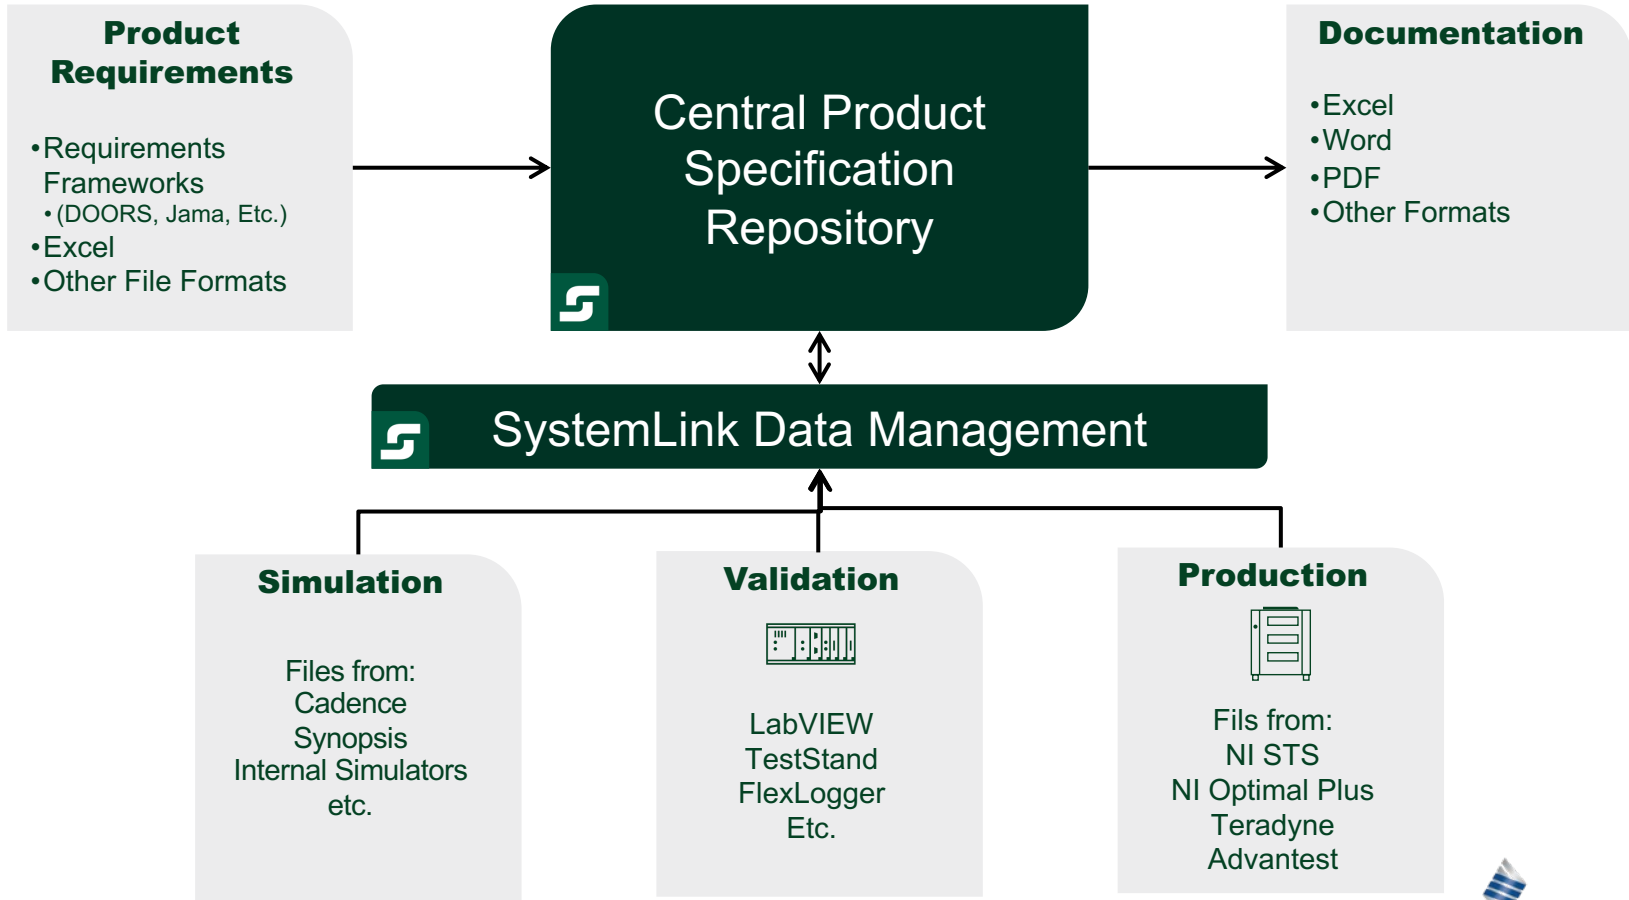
Product Requirements

•Requirements Frameworks
•(DOORS, Jama, Etc.)
•Excel
•Other File Formats

Central Product Specification Repository

Documentation

•Excel
•Word
•PDF
•Other Formats

SystemLink Data Management

Simulation

Files from:
Cadence
Synopsis
Internal Simulators
etc.

Validation

LabVIEW
TestStand
FlexLogger
Etc.

Production

Fils from:
NI STS
NI Optimal Plus
Teradyne
Advantest